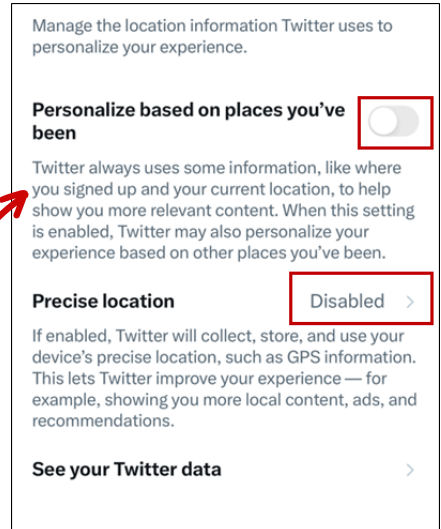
Manage the location information Twitter uses to personalize your experience.

Personalize based on places you've been

Twitter always uses some information, like where you signed up and your current location, to help show you more relevant content. When this setting is enabled, Twitter may also personalize your experience based on other places you've been.

Precise location

Disabled >

If enabled, Twitter will collect, store, and use your device's precise location, such as GPS information. This lets Twitter improve your experience — for example, showing you more local content, ads, and recommendations.

See your Twitter data

>